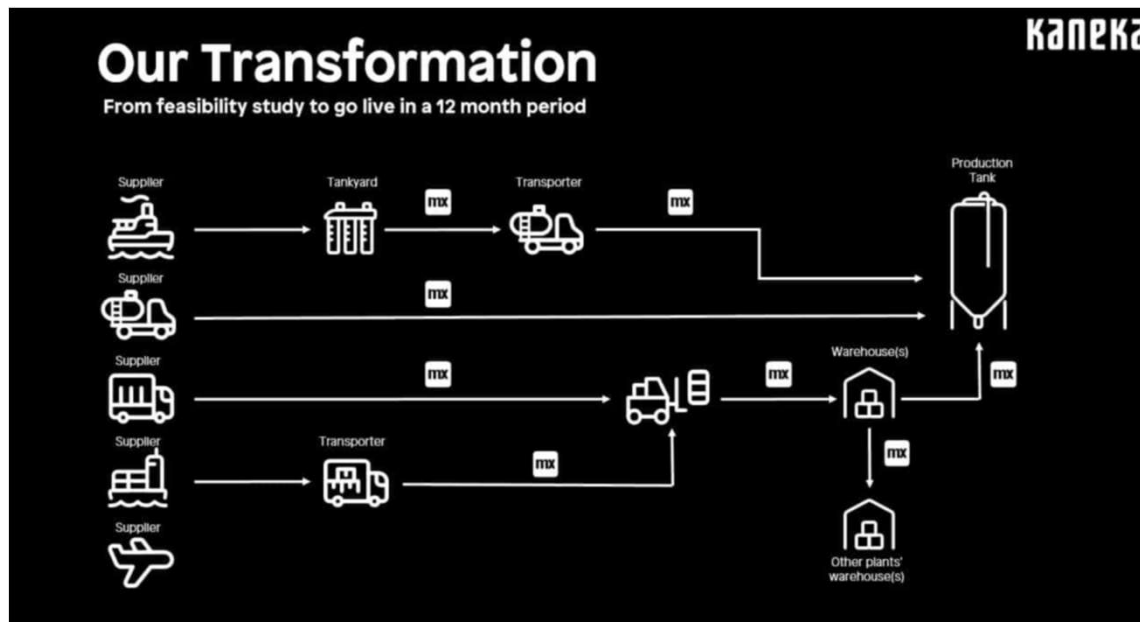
Kaneka

Our Transformation

From feasibility study to go live in a 12 month period

Supplier

Tankyard

mx

Transporter

mx

Production Tank

Supplier

mx

Supplier

mx

mx

Warehouse(s)

mx

Supplier

Transporter

mx

mx

Supplier

Other plants' warehouse(s)